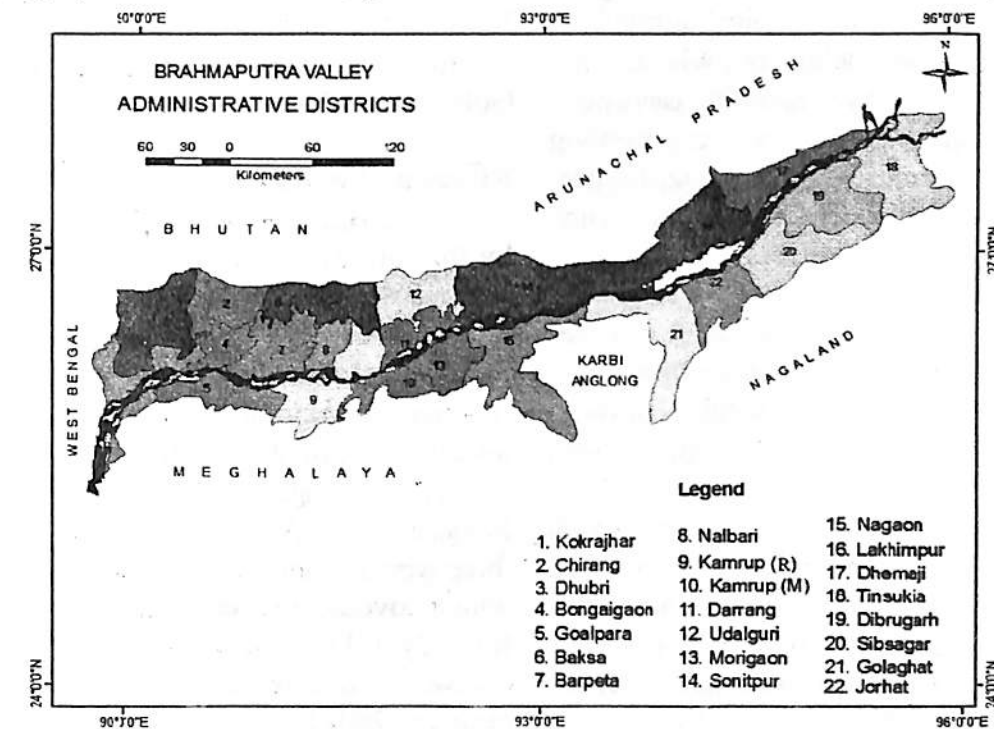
90°0'0"E
93°0'0"E
96°0'0"E

N

BRAHMAPUTRA VALLEY
ADMINISTRATIVE DISTRICTS

60 30 0 60 120
Kilometers

ARUNACHAL PRADESH

BHUTAN

27°0'0"N

27°0'0"N

WEST BENGAL

KARBI ANGLONG

NAGALAND

MEGHALAYA

2
4
5
7
8
9
10
11
12
13
15
18
19
20
21
22

Legend

1. Kokrajhar
2. Chirang
3. Dhubri
4. Bongaigaon
5. Goalpara
6. Baksa
7. Barpeta

8. Nalbari
9. Kamrup (R)
10. Kamrup (M)
11. Darrang
12. Udalguri
13. Morigaon
14. Sonitpur

15. Nagaon
16. Lakhimpur
17. Dhemaji
18. Tinsukia
19. Dibrugarh
20. Sibsagar
21. Golaghat
22. Jorhat

24°0'0"N

24°0'0"N

90°0'0"E
93°0'0"E
96°0'0"E